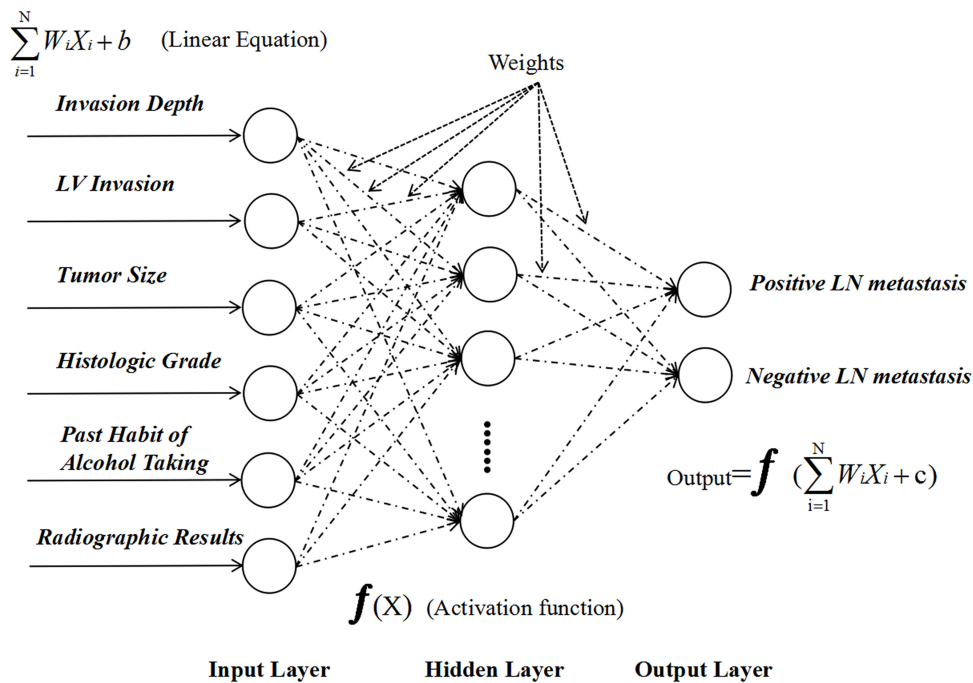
$\sum_{i=1}^{N} W_i X_i + b$ (Linear Equation)

Weights

Invasion Depth

LV Invasion

Tumor Size

Histologic Grade

Past Habit of Alcohol Taking

Radiographic Results

Positive LN metastasis

Negative LN metastasis

Output$= f \left( \sum_{i=1}^{N} W_i X_i + c \right)$

$f(X)$ (Activation function)

Input Layer

Hidden Layer

Output Layer